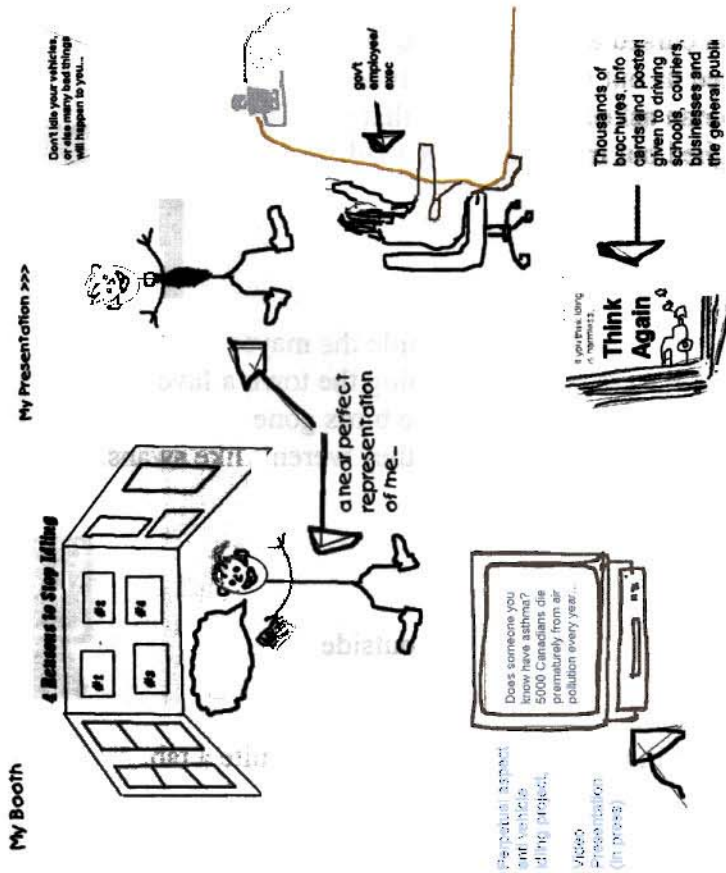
My Booth

My Presentation >>>

Don't idle your vehicles, or else many bad things will happen to you...

4 Reasons to Stop Idling

#1

#2

#3

#4

a near perfect representation of me...

govt employee/ exec

Does someone you know have asthma? 5000 Canadians die prematurely from air pollution every year...

Personal aspect anti vehicle idling project.

Video Presentation (in press)

If you think idling is harmless...

Think Again

Thousands of brochures, info cards and posters given to driving schools, couriers, businesses and the general publi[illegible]